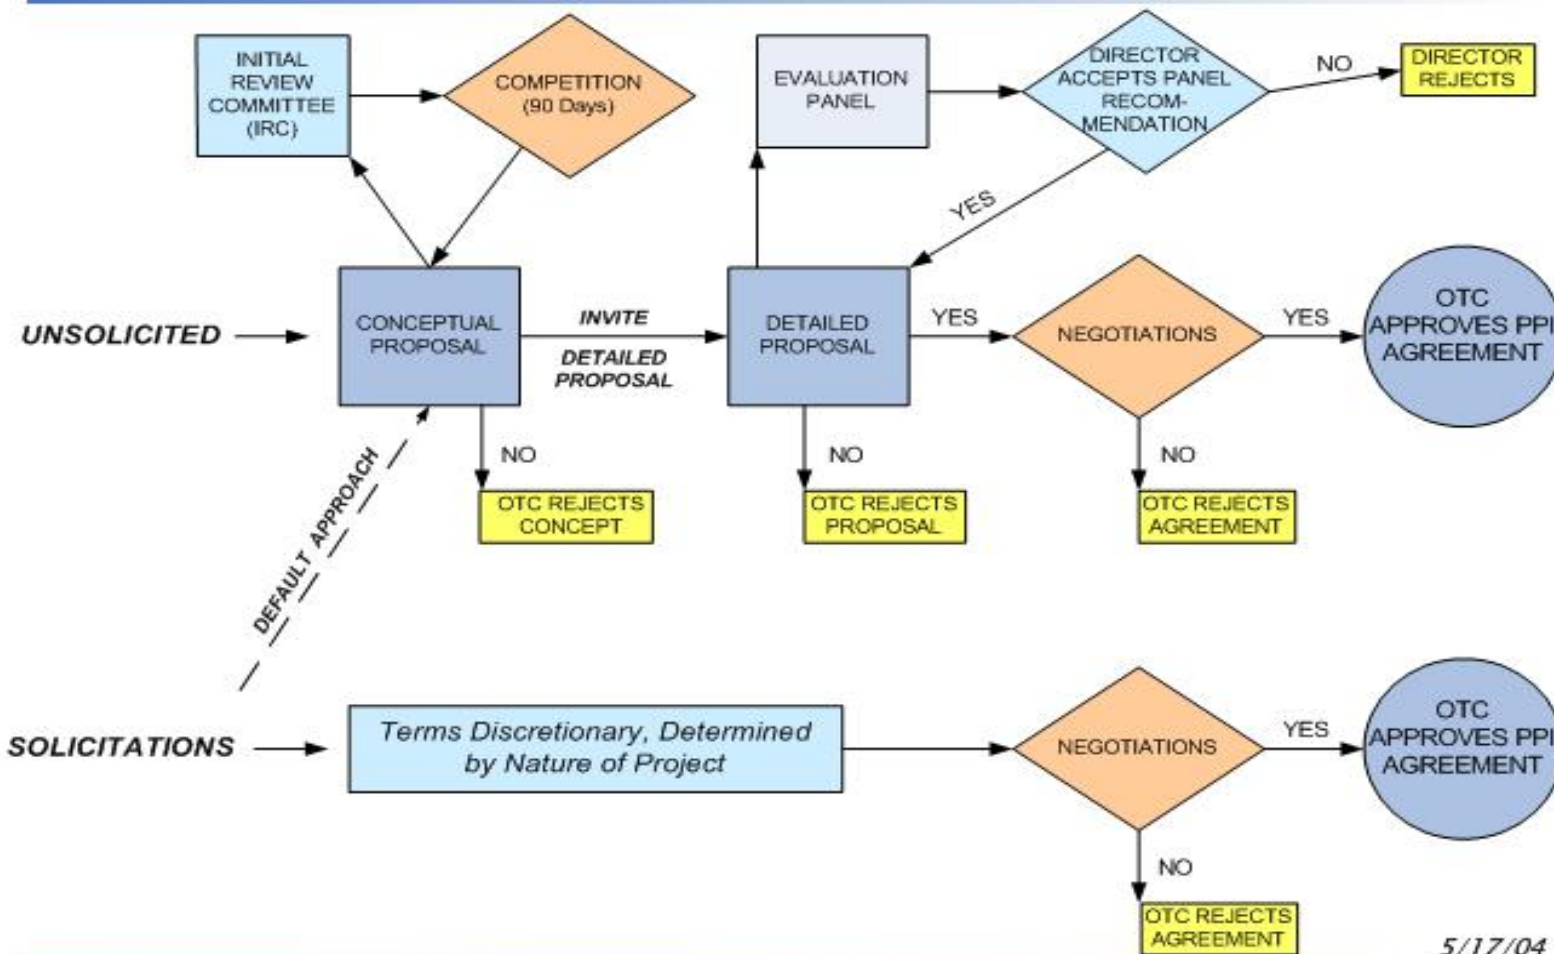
INITIAL REVIEW COMMITTEE (IRC)

COMPETITION (90 Days)

EVALUATION PANEL

DIRECTOR ACCEPTS PANEL RECOM-MENDATION

NO

DIRECTOR REJECTS

YES

UNSOLICITED

CONCEPTUAL PROPOSAL

INVITE

DETAILED PROPOSAL

DETAILED PROPOSAL

YES

NEGOTIATIONS

YES

OTC APPROVES PP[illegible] AGREEMENT

NO

OTC REJECTS CONCEPT

NO

OTC REJECTS PROPOSAL

NO

OTC REJECTS AGREEMENT

DEFAULT APPROACH

SOLICITATIONS

Terms Discretionary, Determined by Nature of Project

NEGOTIATIONS

YES

OTC APPROVES PP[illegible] AGREEMENT

NO

OTC REJECTS AGREEMENT

5/17/04